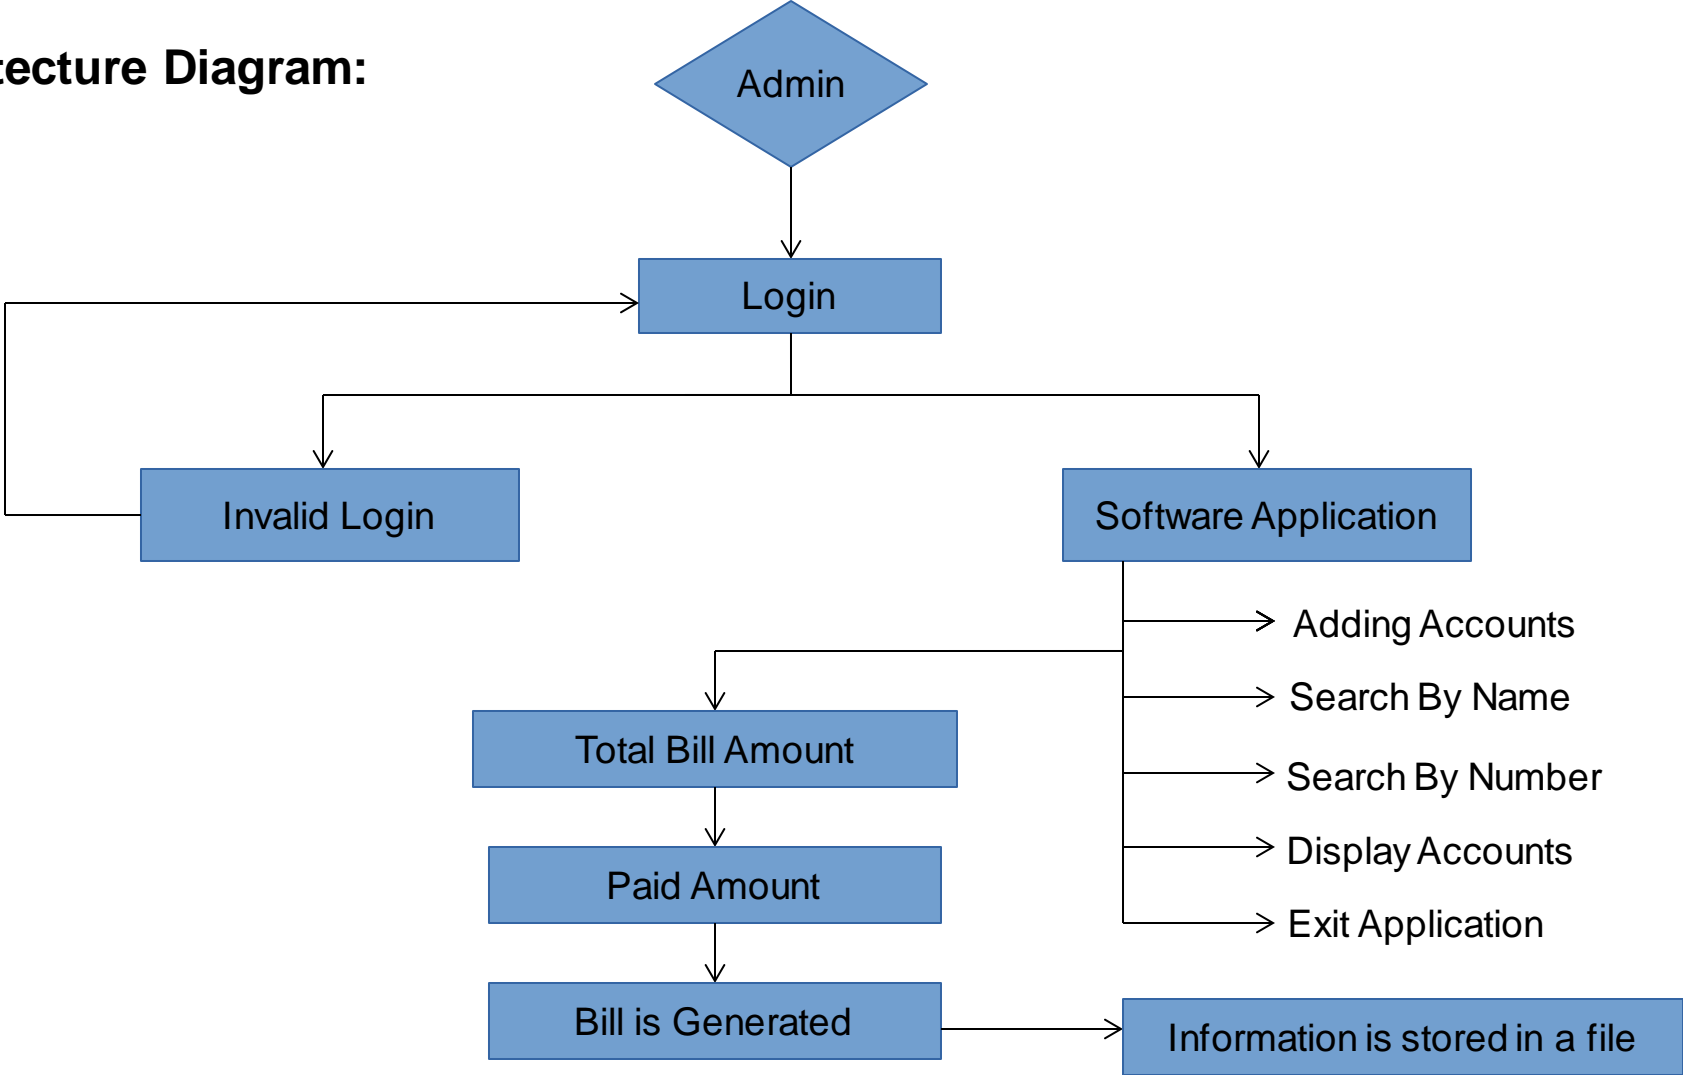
tecture Diagram:

Admin

Login

Invalid Login

Software Application

Adding Accounts

Search By Name

Search By Number

Display Accounts

Exit Application

Total Bill Amount

Paid Amount

Bill is Generated

Information is stored in a file